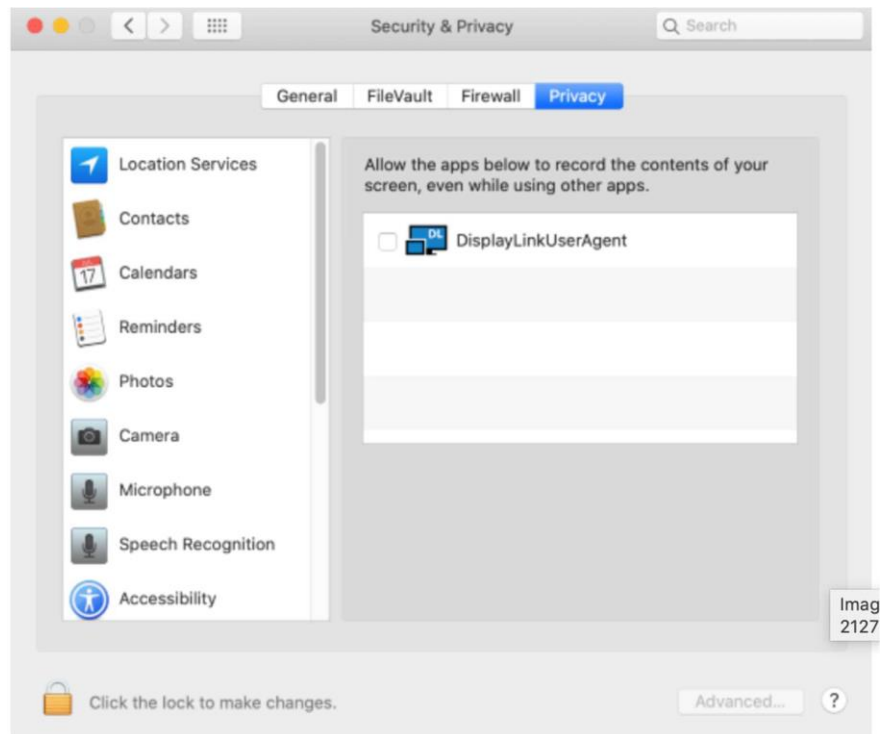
Security & Privacy

Search

General FileVault Firewall Privacy

Location Services
Contacts
Calendars
Reminders
Photos
Camera
Microphone
Speech Recognition
Accessibility

Allow the apps below to record the contents of your screen, even while using other apps.

DisplayLinkUserAgent

Imag
2127

Click the lock to make changes.

Advanced...

?